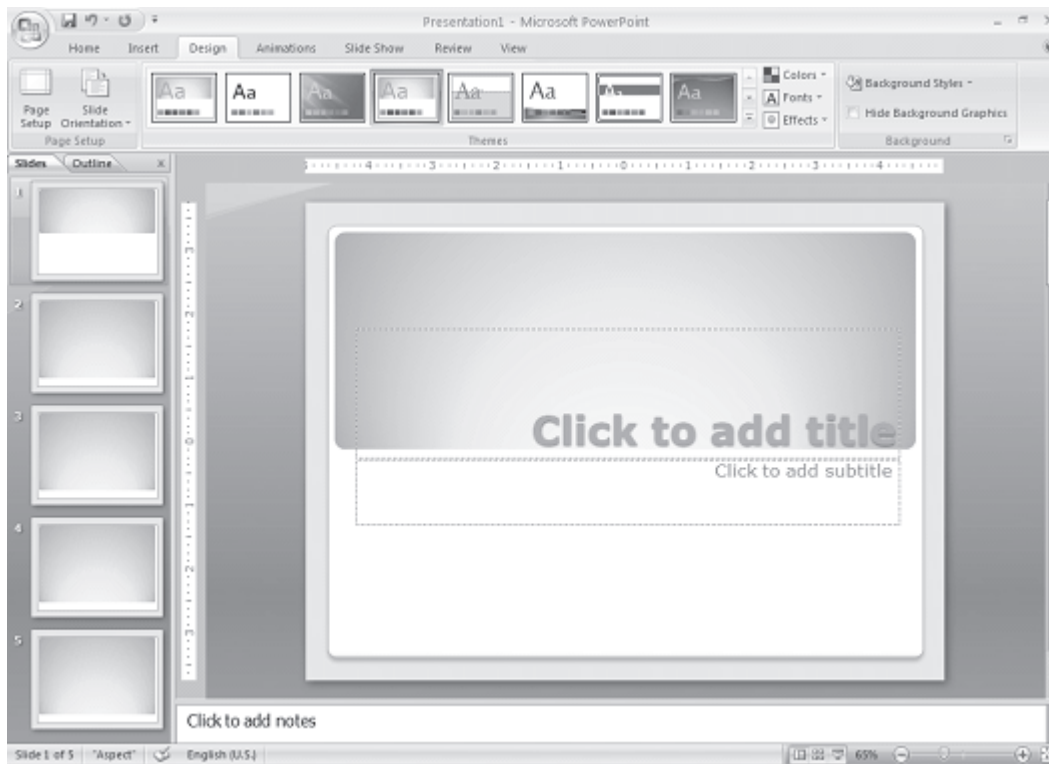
Presentation1 - Microsoft PowerPoint

Home Insert Design Animations Slide Show Review View

Page Setup Slide Orientation

Page Setup

Aa Aa Aa Aa Aa Aa Aa

Themes

Colors Fonts Effects

Background Styles

Hide Background Graphics

Background

Slides Outline

1 2 3 4 5

Click to add title

Click to add subtitle

Click to add notes

Slide 1 of 5 "Aspect" English (U.S.) 65%